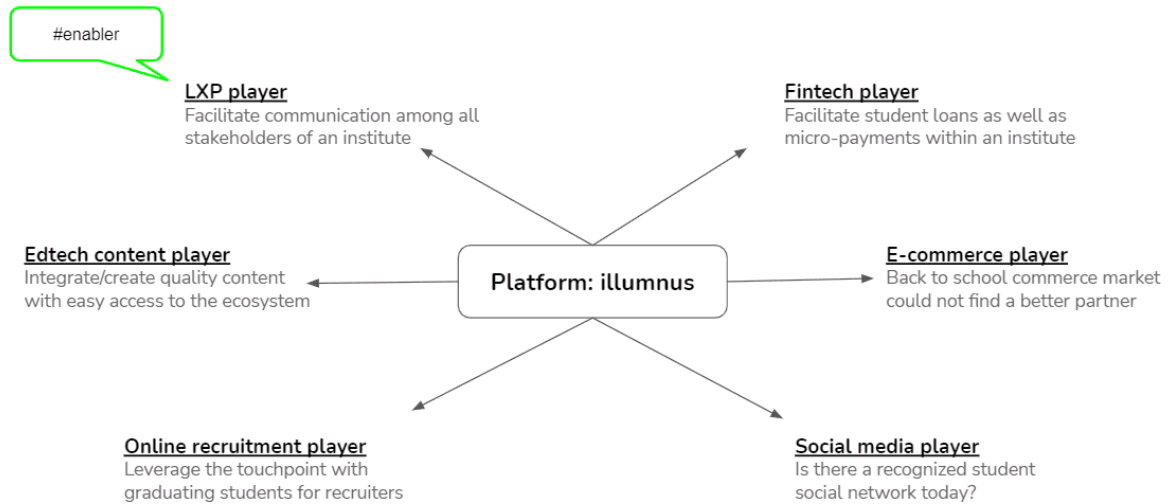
#enabler

LXP player
Facilitate communication among all stakeholders of an institute

Fintech player
Facilitate student loans as well as micro-payments within an institute

Edtech content player
Integrate/create quality content with easy access to the ecosystem

Platform: illumnus

E-commerce player
Back to school commerce market could not find a better partner

Online recruitment player
Leverage the touchpoint with graduating students for recruiters

Social media player
Is there a recognized student social network today?